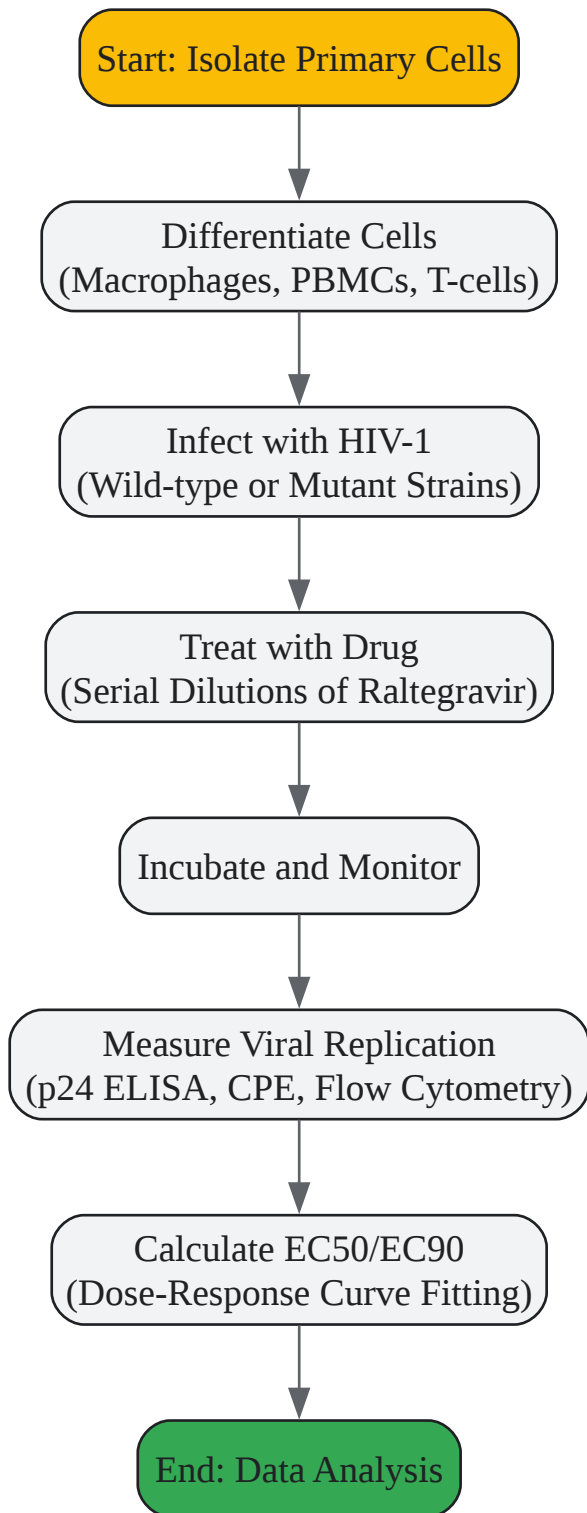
Start: Isolate Primary Cells

Differentiate Cells
(Macrophages, PBMCs, T-cells)

Infect with HIV-1
(Wild-type or Mutant Strains)

Treat with Drug
(Serial Dilutions of Raltegravir)

Incubate and Monitor

Measure Viral Replication
(p24 ELISA, CPE, Flow Cytometry)

Calculate EC50/EC90
(Dose-Response Curve Fitting)

End: Data Analysis